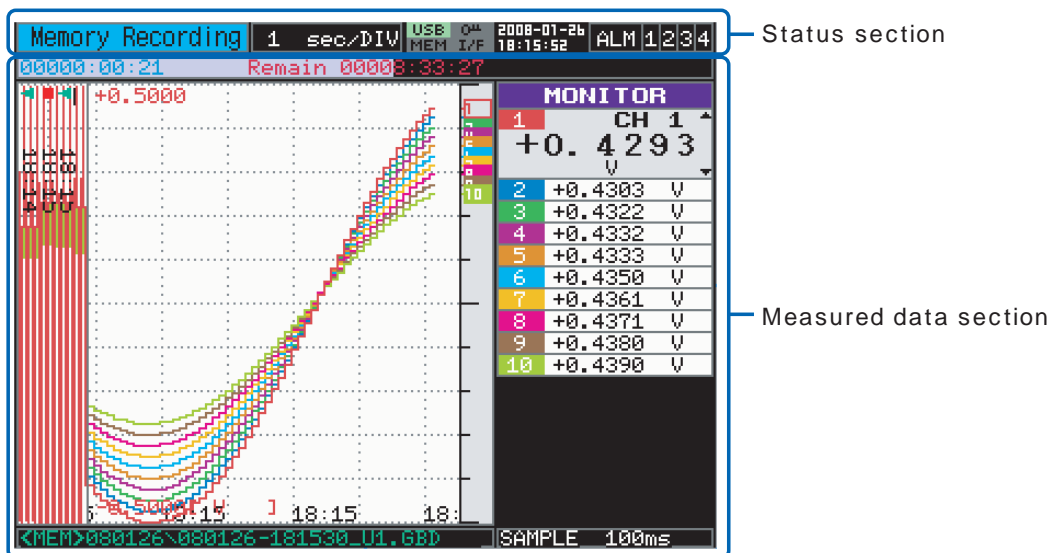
Memory Recording | 1 sec/DIV | USB MEM | I/F | 2008-01-26 18:15:52 | ALM 1 2 3 4

Status section

00000:00:21 Remain 00008:33:27

+0.5000

MONITOR

1 CH 1

+0.4293 V

| | | |
|---|---|---|
| 2 | +0.4303 | V |
| 3 | +0.4322 | V |
| 4 | +0.4332 | V |
| 5 | +0.4333 | V |
| 6 | +0.4350 | V |
| 7 | +0.4361 | V |
| 8 | +0.4371 | V |
| 9 | +0.4380 | V |
| 10 | +0.4390 | V |

-0.5000 [V]

:15 18:15 18:

<MEM>080126\080126-181530_U1.GBD

SAMPLE 100ms

Measured data section